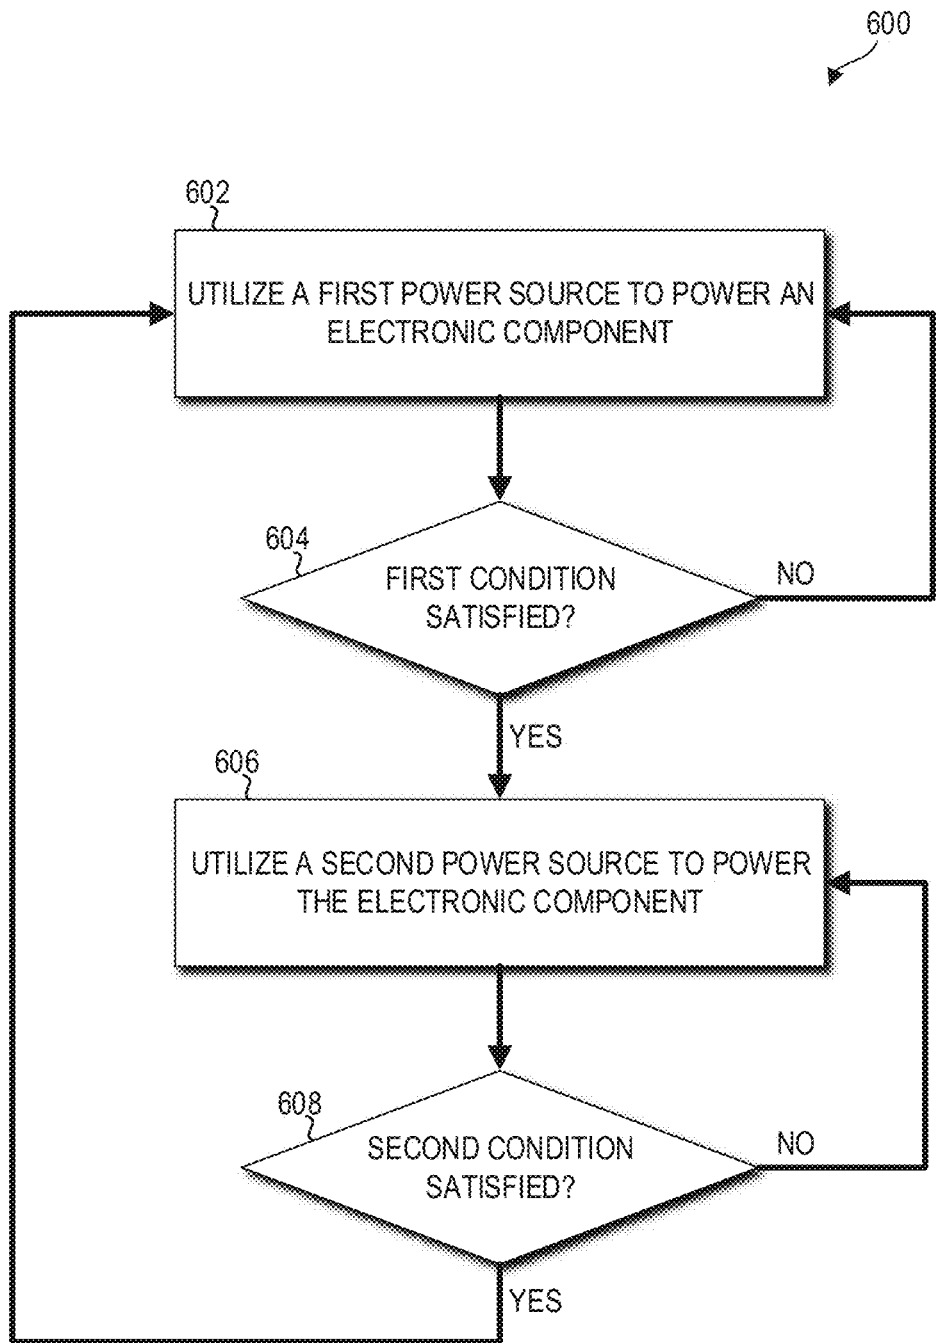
600

602

UTILIZE A FIRST POWER SOURCE TO POWER AN ELECTRONIC COMPONENT

604

FIRST CONDITION SATISFIED?

NO

YES

606

UTILIZE A SECOND POWER SOURCE TO POWER THE ELECTRONIC COMPONENT

608

SECOND CONDITION SATISFIED?

NO

YES